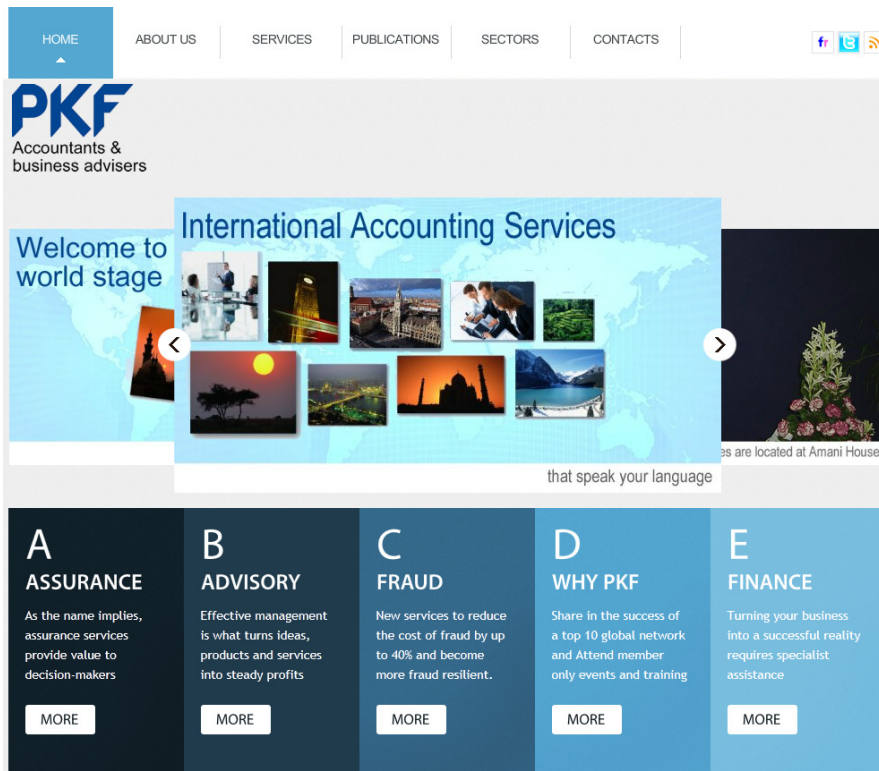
HOME
ABOUT US
SERVICES
PUBLICATIONS
SECTORS
CONTACTS
fr

PKF
Accountants & business advisers

Welcome to world stage

International Accounting Services

that speak your language

es are located at Amani House

A
ASSURANCE
As the name implies, assurance services provide value to decision-makers
MORE

B
ADVISORY
Effective management is what turns ideas, products and services into steady profits
MORE

C
FRAUD
New services to reduce the cost of fraud by up to 40% and become more fraud resilient.
MORE

D
WHY PKF
Share in the success of a top 10 global network and Attend member only events and training
MORE

E
FINANCE
Turning your business into a successful reality requires specialist assistance
MORE